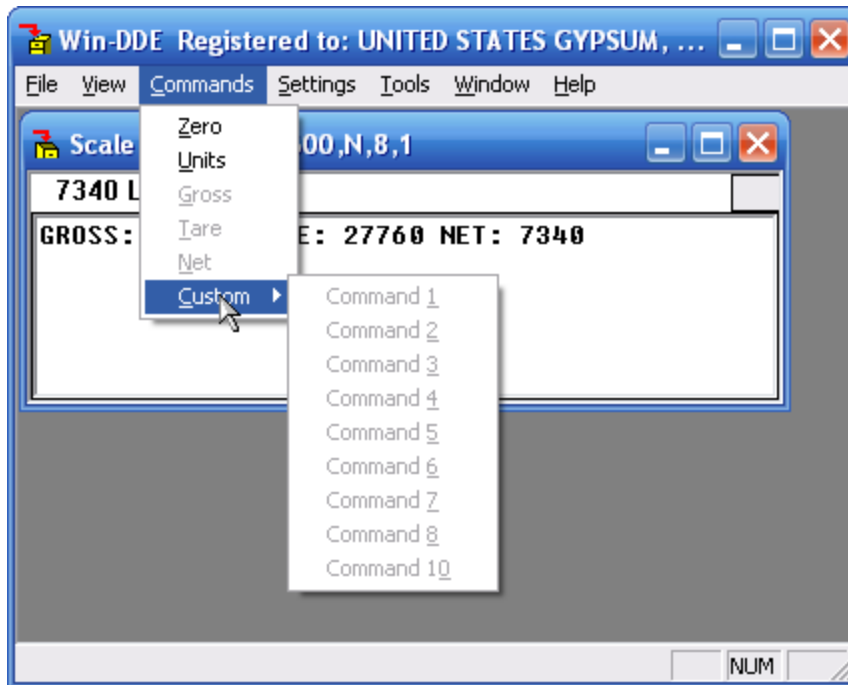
Win-DDE Registered to: UNITED STATES GYPSUM, ...

File View Commands Settings Tools Window Help

Scale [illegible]00,N,8,1

7340 L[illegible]

GROSS: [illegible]E: 27760 NET: 7340

Zero
Units
Gross
Tare
Net
Custom

Command 1
Command 2
Command 3
Command 4
Command 5
Command 6
Command 7
Command 8
Command 10

NUM